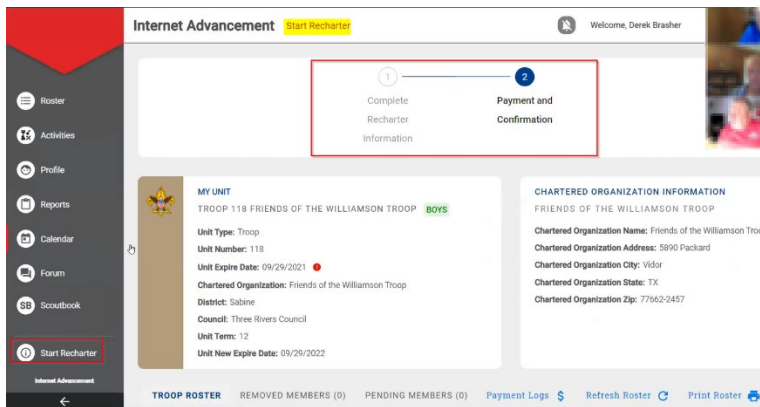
Internet Advancement Start Recharter

Welcome, Derek Brasher

Roster
Activities
Profile
Reports
Calendar
Forum
SB Scoutbook
Start Recharter
Internet Advancement

1 Complete Recharter Information

2 Payment and Confirmation

MY UNIT
TROOP 118 FRIENDS OF THE WILLIAMSON TROOP BOYS
Unit Type: Troop
Unit Number: 118
Unit Expire Date: 09/29/2021
Chartered Organization: Friends of the Williamson Troop
District: Sabine
Council: Three Rivers Council
Unit Term: 12
Unit New Expire Date: 09/29/2022

CHARTERED ORGANIZATION INFORMATION
FRIENDS OF THE WILLIAMSON TROOP
Chartered Organization Name: Friends of the Williamson Tro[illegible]
Chartered Organization Address: 5890 Packard
Chartered Organization City: Vidor
Chartered Organization State: TX
Chartered Organization Zip: 77662-2457

TROOP ROSTER REMOVED MEMBERS (0) PENDING MEMBERS (0) Payment Logs $ Refresh Roster Print Roster